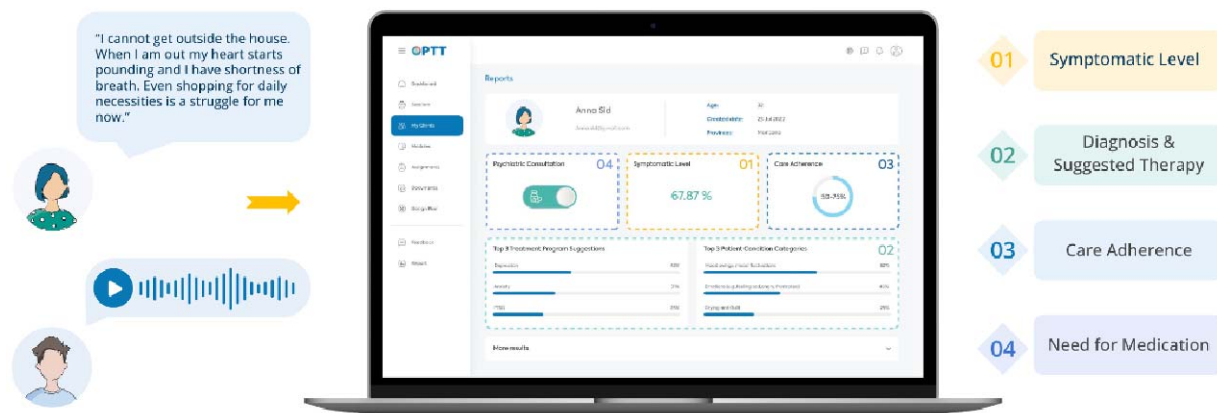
"I cannot get outside the house. When I am out my heart starts pounding and I have shortness of breath. Even shopping for daily necessities is a struggle for me now."

OPTT

Dashboard
Sessions
My Clients
Modules
Assignments
Payments
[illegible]
Feedback
Logout

Reports

Anna Sid
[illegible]

Age: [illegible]
Created date: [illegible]
Province: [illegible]

Psychiatric Consultation 04

Symptomatic Level 01
67.87 %

Care Adherence 03
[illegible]

Top 3 Treatment Program Suggestions
Depression
Anxiety
PTSD

Top 3 Patient Condition Categories 02
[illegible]
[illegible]
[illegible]

More results

01 Symptomatic Level

02 Diagnosis & Suggested Therapy

03 Care Adherence

04 Need for Medication